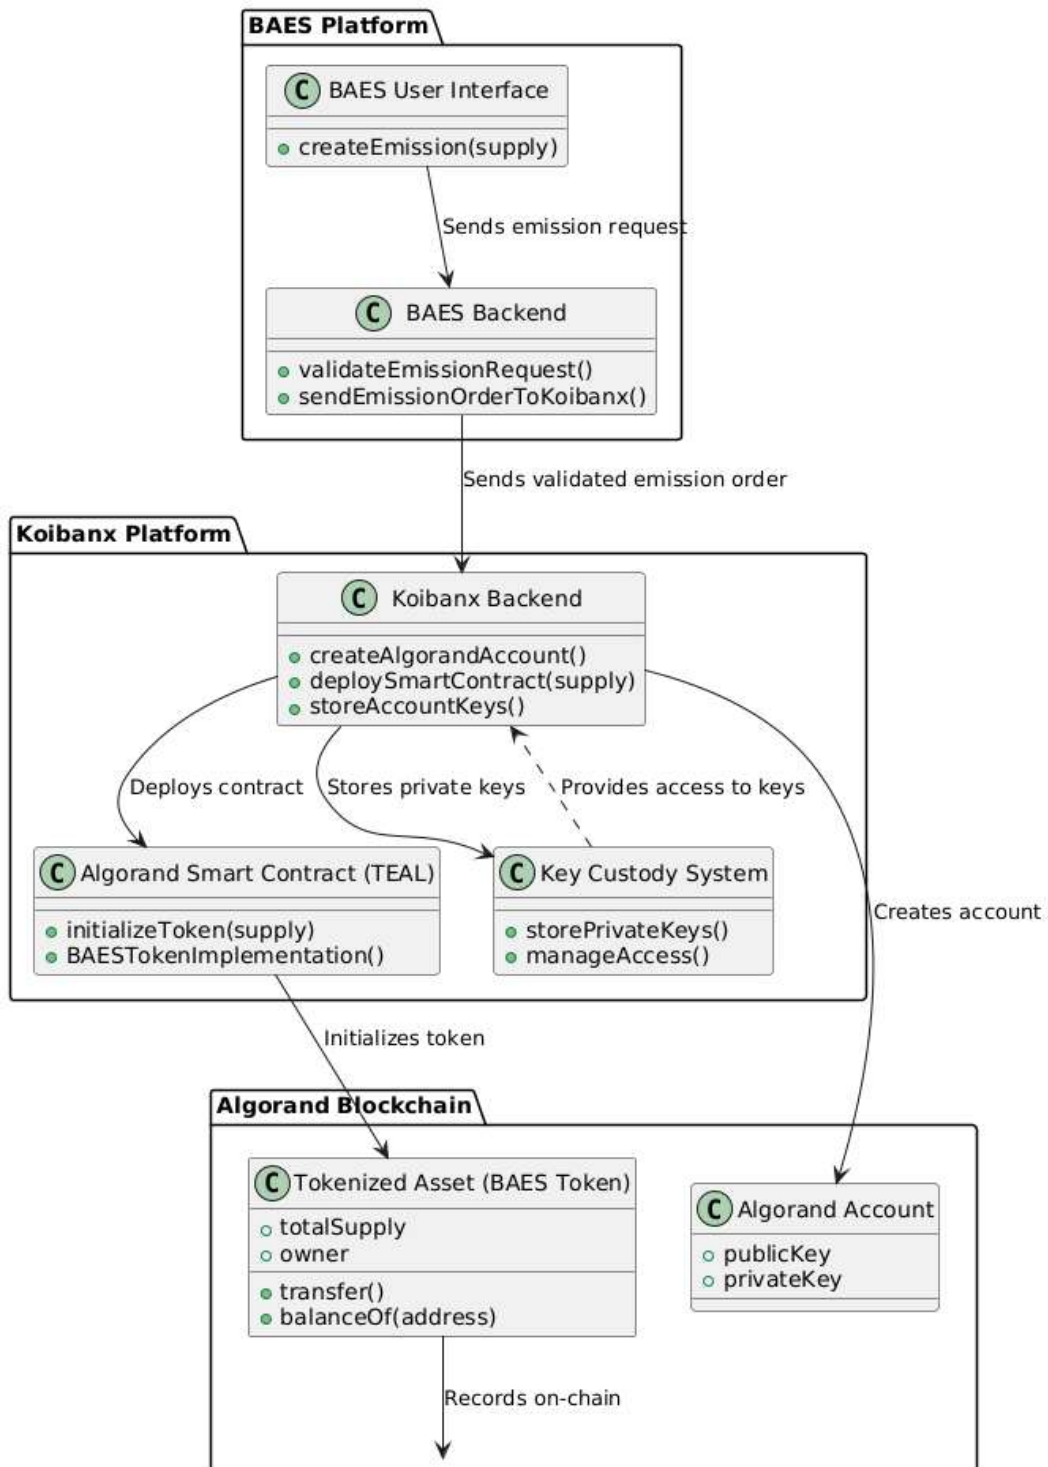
BAES Platform

C BAES User Interface

createEmission(supply)

Sends emission request

C BAES Backend

validateEmissionRequest()
sendEmissionOrderToKoibanx()

Sends validated emission order

Koibanx Platform

C Koibanx Backend

createAlgorandAccount()
deploySmartContract(supply)
storeAccountKeys()

Deploys contract

Stores private keys

Provides access to keys

C Algorand Smart Contract (TEAL)

initializeToken(supply)
BAESTokenImplementation()

C Key Custody System

storePrivateKeys()
manageAccess()

Creates account

Initializes token

Algorand Blockchain

C Tokenized Asset (BAES Token)

totalSupply
owner

transfer()
balanceOf(address)

C Algorand Account

publicKey
privateKey

Records on-chain